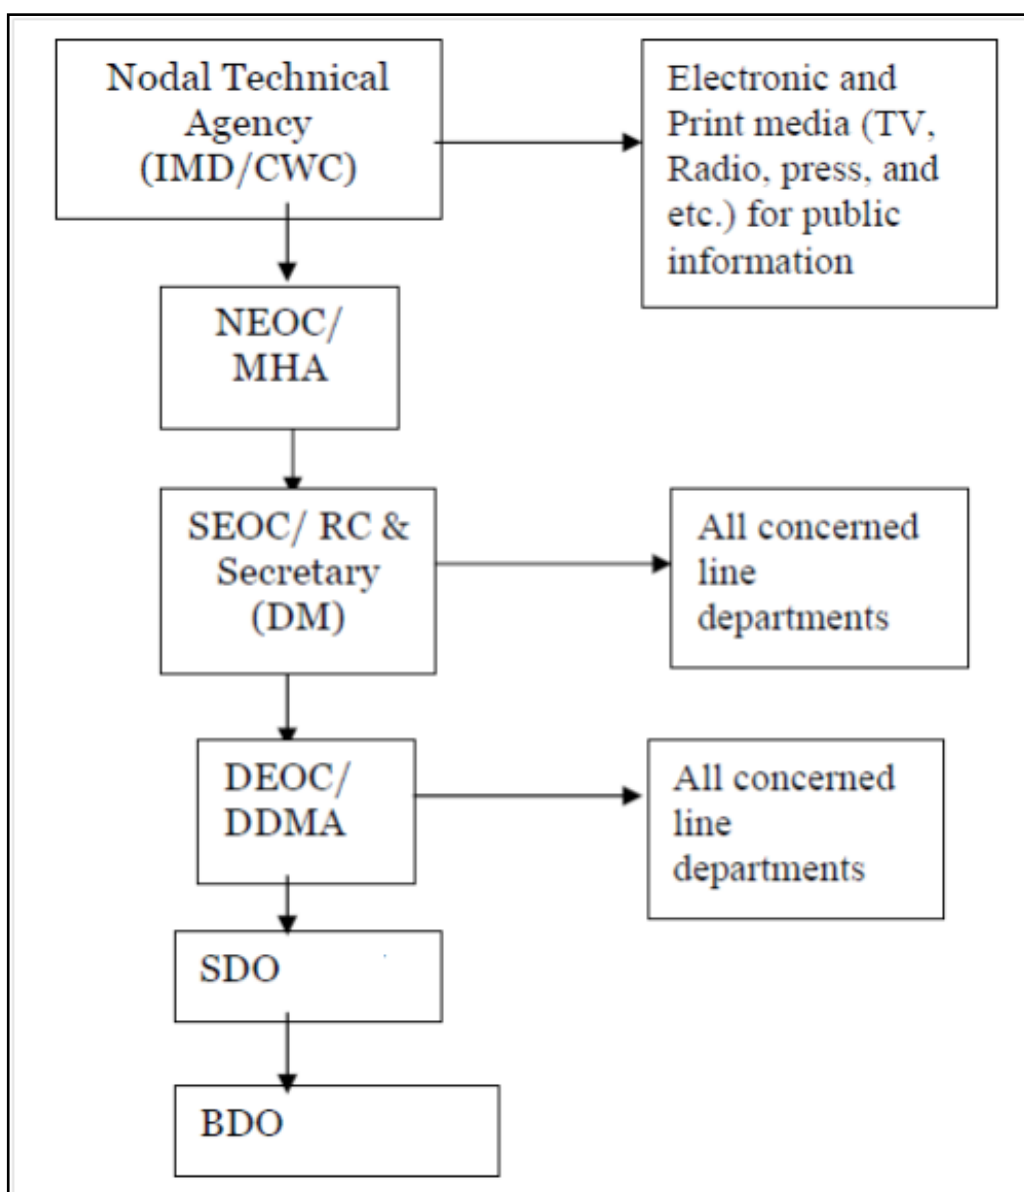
Nodal Technical Agency (IMD/CWC)

Electronic and Print media (TV, Radio, press, and etc.) for public information

NEOC/ MHA

SEOC/ RC & Secretary (DM)

All concerned line departments

DEOC/ DDMA

All concerned line departments

SDO

BDO